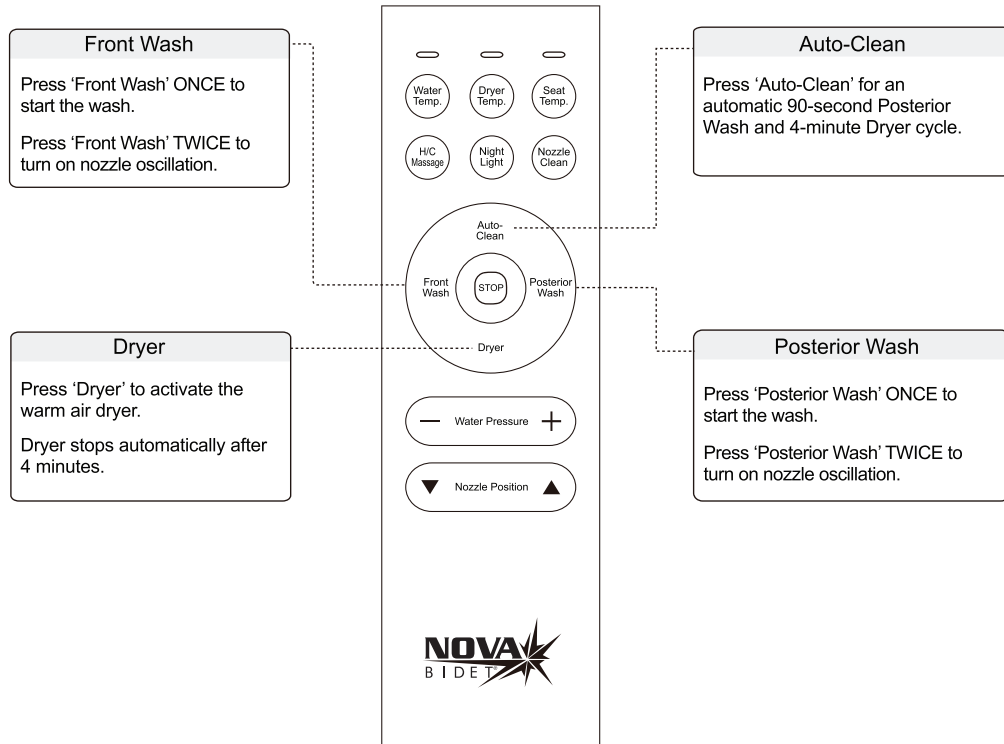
Front Wash

Press 'Front Wash' ONCE to start the wash.

Press 'Front Wash' TWICE to turn on nozzle oscillation.

Dryer

Press 'Dryer' to activate the warm air dryer.

Dryer stops automatically after 4 minutes.

Water Temp.

Dryer Temp.

Seat Temp.

H/C Massage

Night Light

Nozzle Clean

Auto-Clean

Front Wash

STOP

Posterior Wash

Dryer

— Water Pressure +

▼ Nozzle Position ▲

NOVA BIDET

Auto-Clean

Press 'Auto-Clean' for an automatic 90-second Posterior Wash and 4-minute Dryer cycle.

Posterior Wash

Press 'Posterior Wash' ONCE to start the wash.

Press 'Posterior Wash' TWICE to turn on nozzle oscillation.